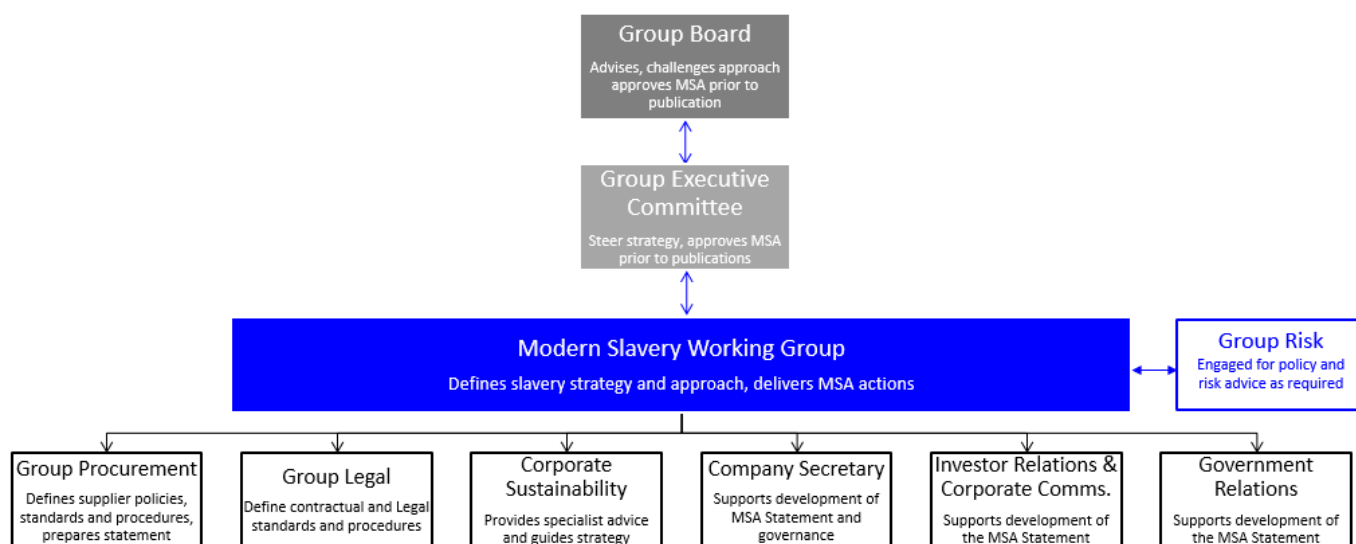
Group Board
Advises, challenges approach approves MSA prior to publication

Group Executive Committee
Steer strategy, approves MSA prior to publications

Modern Slavery Working Group
Defines slavery strategy and approach, delivers MSA actions

Group Risk
Engaged for policy and risk advice as required

Group Procurement
Defines supplier policies, standards and procedures, prepares statement

Group Legal
Define contractual and Legal standards and procedures

Corporate Sustainability
Provides specialist advice and guides strategy

Company Secretary
Supports development of MSA Statement and governance

Investor Relations & Corporate Comms.
Supports development of the MSA Statement

Government Relations
Supports development of the MSA Statement